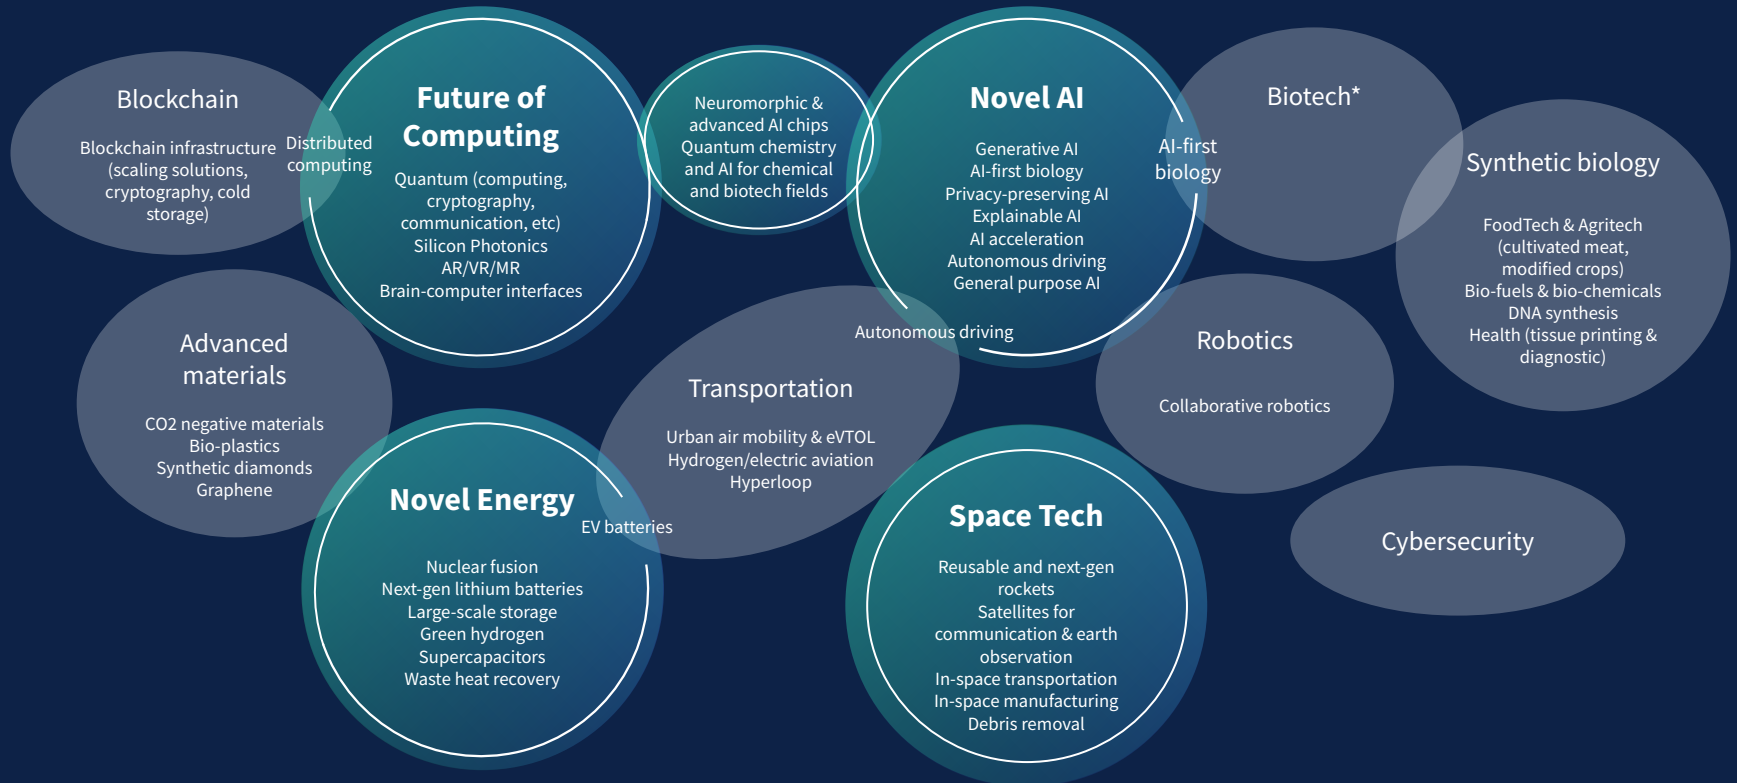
Blockchain

Blockchain infrastructure (scaling solutions, cryptography, cold storage)

Distributed computing

Future of Computing

Quantum (computing, cryptography, communication, etc)
Silicon Photonics
AR/VR/MR
Brain-computer interfaces

Neuromorphic & advanced AI chips
Quantum chemistry and AI for chemical and biotech fields

Novel AI

Generative AI
AI-first biology
Privacy-preserving AI
Explainable AI
AI acceleration
Autonomous driving
General purpose AI

AI-first biology

Biotech*

Synthetic biology

FoodTech & Agritech (cultivated meat, modified crops)
Bio-fuels & bio-chemicals
DNA synthesis
Health (tissue printing & diagnostic)

Advanced materials

CO2 negative materials
Bio-plastics
Synthetic diamonds
Graphene

Autonomous driving

Transportation

Urban air mobility & eVTOL
Hydrogen/electric aviation
Hyperloop

Robotics

Collaborative robotics

Novel Energy

EV batteries

Nuclear fusion
Next-gen lithium batteries
Large-scale storage
Green hydrogen
Supercapacitors
Waste heat recovery

Space Tech

Reusable and next-gen rockets
Satellites for communication & earth observation
In-space transportation
In-space manufacturing
Debris removal

Cybersecurity